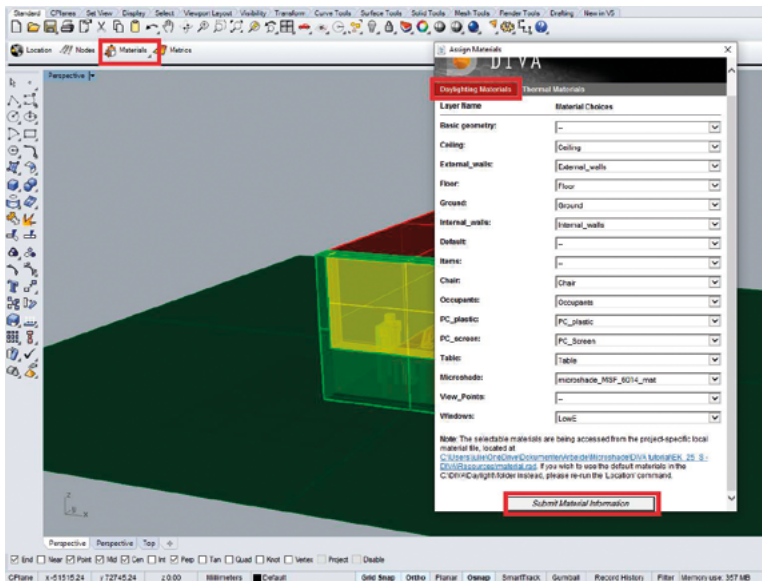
Standard | CPlanes | Set View | Display | Select | Viewport Layout | Visibility | Transform | Curve Tools | Surface Tools | Solid Tools | Mesh Tools | Render Tools | Drafting | New in V5

Location | Nodes | Materials | Metrics

Perspective

Assign Materials

DIVA

Daylighting Materials | Thermal Materials

| Layer Name | Material Choices |
|---|---|
| Basic geometry: | -- |
| Ceiling: | Ceiling |
| External_walls: | External_walls |
| Floor: | Floor |
| Ground: | Ground |
| Internal_walls: | Internal_walls |
| Default: | -- |
| Items: | -- |
| Chair: | Chair |
| Occupants: | Occupants |
| PC_plastic: | PC_plastic |
| PC_screen: | PC_Screen |
| Table: | Table |
| Microshade: | microshade_MSF_6014_mat |
| View_Points: | -- |
| Windows: | LowE |

Note: The selectable materials are being accessed from the project-specific local material file, located at C:\Users\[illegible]\OneDrive\Dokumenter\Arbejde\Microshade\DIVA tutorial\EK_25_8 - DIVA\Resources\material.rad. If you wish to use the default materials in the C:\DIVA\Daylight folder instead, please re-run the 'Location' command.

Submit Material Information

Perspective | Perspective | Top

End | Near | Point | Mid | Cen | Int | Perp | Tan | Quad | Knot | Vertex | Project | Disable

CPlane | x -51515.24 | y 72745.24 | z 0.00 | Millimeters | Default | Grid Snap | Ortho | Planar | Osnap | SmartTrack | Gumball | Record History | Filter | Memory use: 357 MB